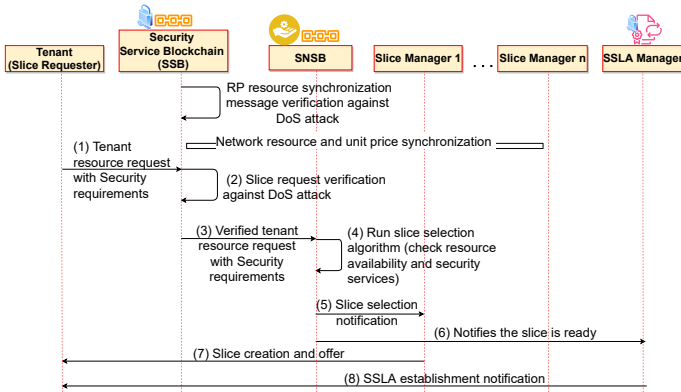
Tenant
(Slice Requester)

Security
Service Blockchain
(SSB)

SNSB

Slice Manager 1

. . .

Slice Manager n

SSLA Manager

RP resource synchronization message verification against DoS attack

Network resource and unit price synchronization

(1) Tenant resource request with Security requirements

(2) Slice request verification against DoS attack

(3) Verified tenant resource request with Security requirements

(4) Run slice selection algorithm (check resource availability and security services)

(5) Slice selection notification

(6) Notifies the slice is ready

(7) Slice creation and offer

(8) SSLA establishment notification